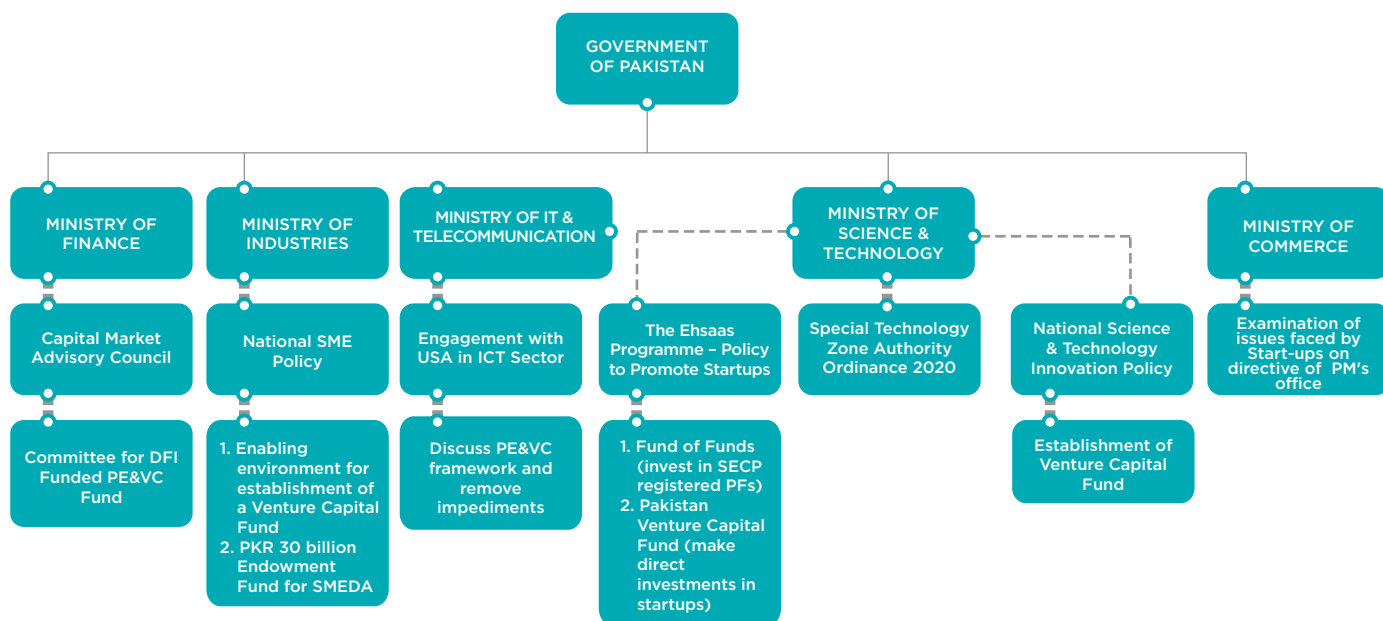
GOVERNMENT OF PAKISTAN

MINISTRY OF FINANCE

Capital Market Advisory Council

Committee for DFI Funded PE&VC Fund

MINISTRY OF INDUSTRIES

National SME Policy

1. Enabling environment for establishment of a Venture Capital Fund
2. PKR 30 billion Endowment Fund for SMEDA

MINISTRY OF IT & TELECOMMUNICATION

Engagement with USA in ICT Sector

Discuss PE&VC framework and remove impediments

The Ehsaas Programme – Policy to Promote Startups

1. Fund of Funds (invest in SECP registered PFs)
2. Pakistan Venture Capital Fund (make direct investments in startups)

MINISTRY OF SCIENCE & TECHNOLOGY

Special Technology Zone Authority Ordinance 2020

National Science & Technology Innovation Policy

Establishment of Venture Capital Fund

MINISTRY OF COMMERCE

Examination of issues faced by Start-ups on directive of PM's office